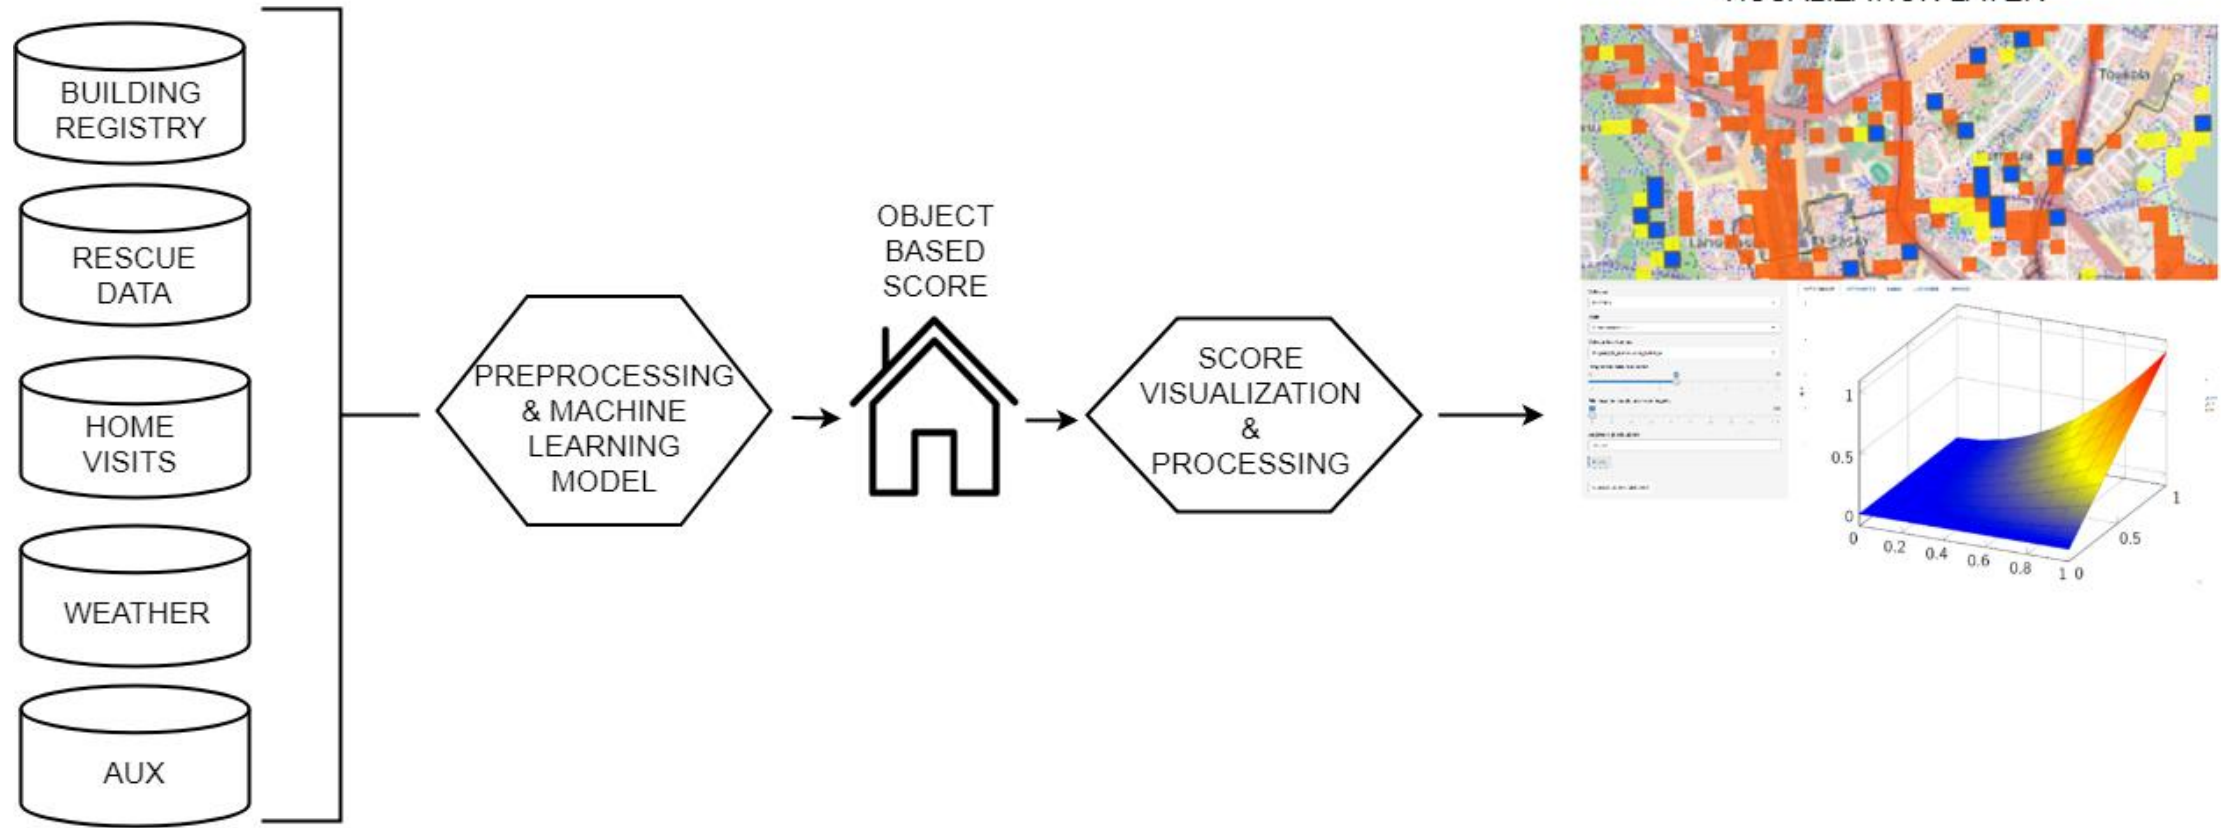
BUILDING REGISTRY

RESCUE DATA

HOME VISITS

WEATHER

AUX

PREPROCESSING & MACHINE LEARNING MODEL

OBJECT BASED SCORE

SCORE VISUALIZATION & PROCESSING

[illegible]

Toukola

Länsi-Pasila

1

0.5

0

0

0.2

0.4

0.6

0.8

1

0

0.5

1